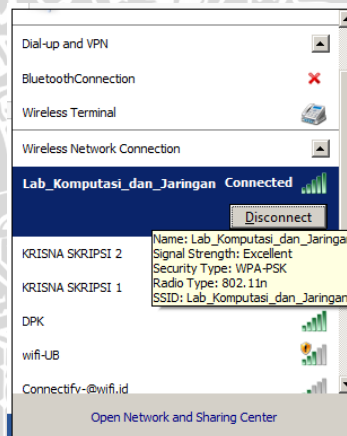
Dial-up and VPN

BluetoothConnection

Wireless Terminal

Wireless Network Connection

Lab_Komputasi_dan_Jaringan Connected

Disconnect

Name: Lab_Komputasi_dan_Jaringan
Signal Strength: Excellent
Security Type: WPA-PSK
Radio Type: 802.11n
SSID: Lab_Komputasi_dan_Jaringan

KRISNA SKRIPSI 2

KRISNA SKRIPSI 1

DPK

wifi-UB

Connectify-@wifi.id

Open Network and Sharing Center